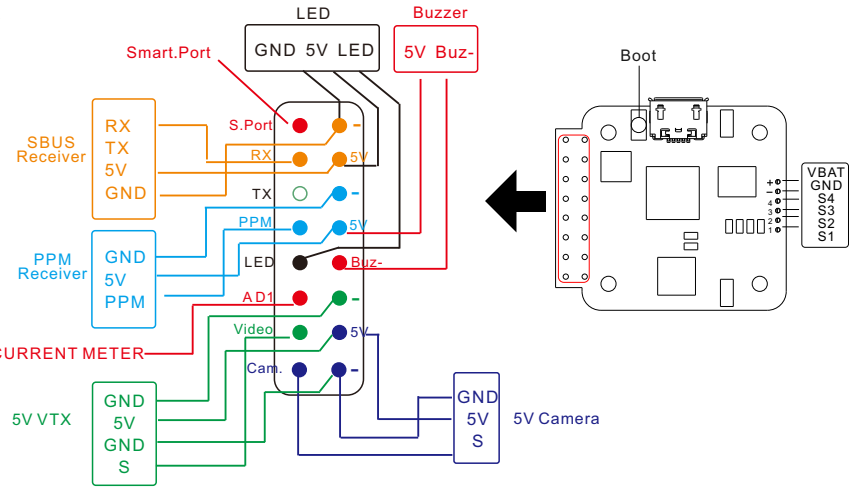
LED
GND 5V LED
Buzzer
5V Buz-
Smart.Port
SBUS Receiver
RX
TX
5V
GND
PPM Receiver
GND
5V
PPM
CURRENT METER
5V VTX
GND
5V
GND
S
S.Port
RX
TX
PPM
LED
AD1
Video
Cam.
-
5V
-
5V
Buz-
-
5V
-
GND
5V
S
5V Camera
Boot
VBAT
GND
S4
S3
S2
S1
+
-
4
3
2
1